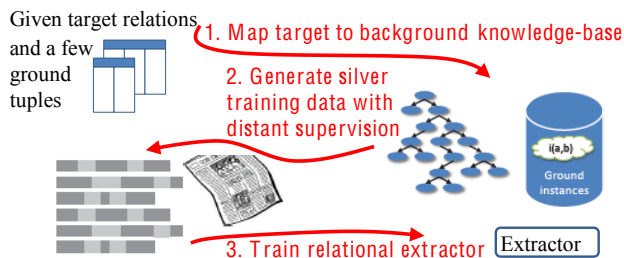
Given target relations and a few ground tuples

1. Map target to background knowledge-base

2. Generate silver training data with distant supervision

i(a,b)

Ground instances

3. Train relational extractor

Extractor